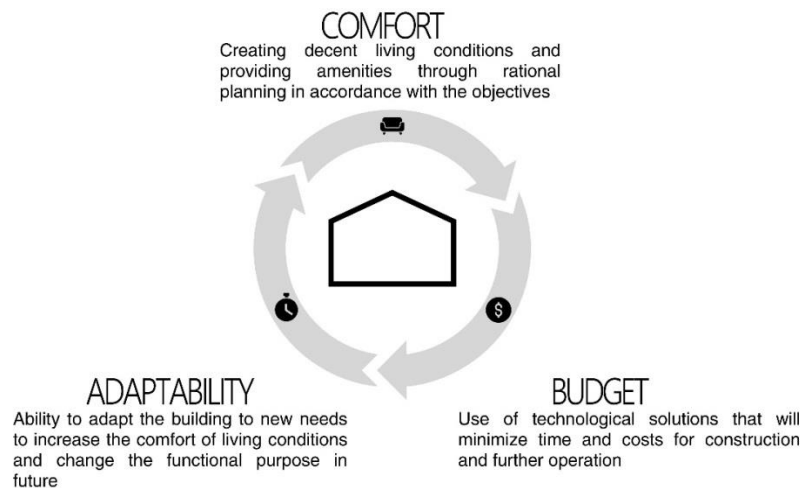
COMFORT
Creating decent living conditions and providing amenities through rational planning in accordance with the objectives

ADAPTABILITY
Ability to adapt the building to new needs to increase the comfort of living conditions and change the functional purpose in future

BUDGET
Use of technological solutions that will minimize time and costs for construction and further operation